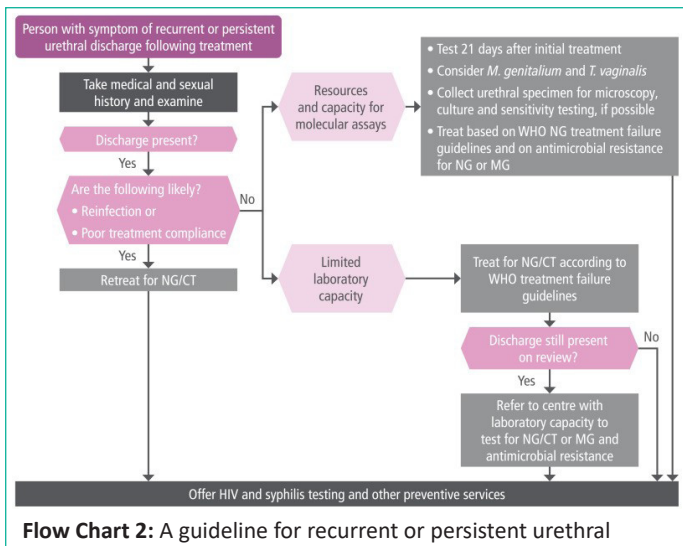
Person with symptom of recurrent or persistent urethral discharge following treatment

Take medical and sexual history and examine

Discharge present?

Yes

Are the following likely?
• Reinfection or
• Poor treatment compliance

No

Yes

Retreat for NG/CT

Resources and capacity for molecular assays

• Test 21 days after initial treatment
• Consider *M. genitalium* and *T. vaginalis*
• Collect urethral specimen for microscopy, culture and sensitivity testing, if possible
• Treat based on WHO NG treatment failure guidelines and on antimicrobial resistance for NG or MG

Limited laboratory capacity

Treat for NG/CT according to WHO treatment failure guidelines

Discharge still present on review?

No

Yes

Refer to centre with laboratory capacity to test for NG/CT or MG and antimicrobial resistance

Offer HIV and syphilis testing and other preventive services

**Flow Chart 2:** A guideline for recurrent or persistent urethral